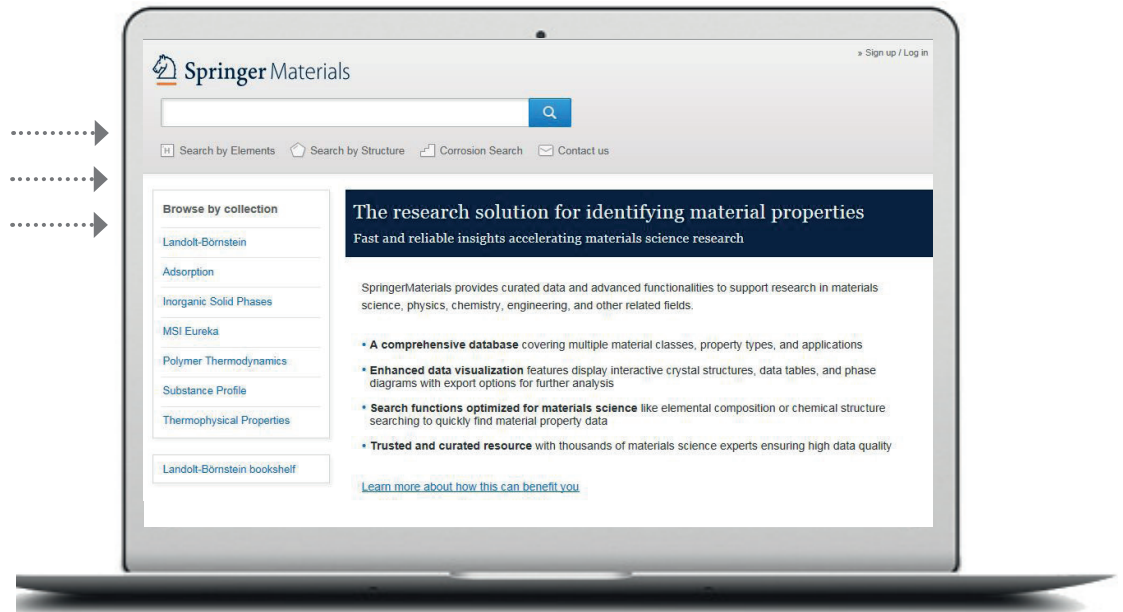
Springer Materials

» Sign up / Log in

Search by Elements Search by Structure Corrosion Search Contact us

Browse by collection

Landolt-Börnstein

Adsorption

Inorganic Solid Phases

MSI Eureka

Polymer Thermodynamics

Substance Profile

Thermophysical Properties

Landolt-Börnstein bookshelf

The research solution for identifying material properties

Fast and reliable insights accelerating materials science research

SpringerMaterials provides curated data and advanced functionalities to support research in materials science, physics, chemistry, engineering, and other related fields.

• **A comprehensive database** covering multiple material classes, property types, and applications

• **Enhanced data visualization** features display interactive crystal structures, data tables, and phase diagrams with export options for further analysis

• **Search functions optimized for materials science** like elemental composition or chemical structure searching to quickly find material property data

• **Trusted and curated resource** with thousands of materials science experts ensuring high data quality

Learn more about how this can benefit you